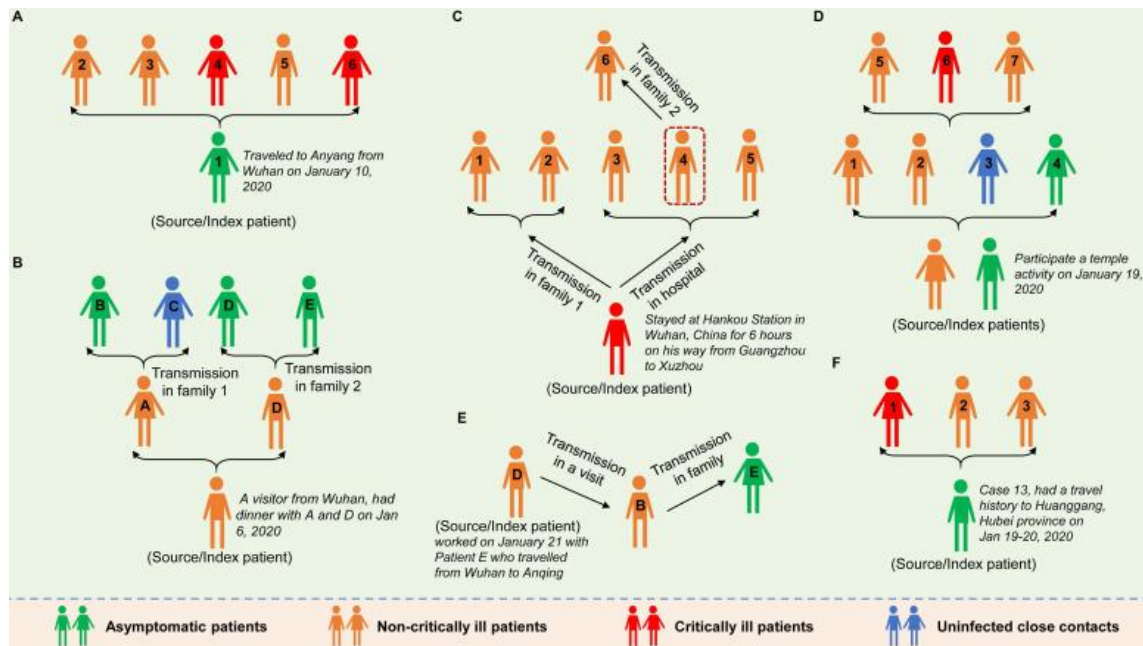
A

2 3 4 5 6

1

Traveled to Anyang from Wuhan on January 10, 2020

(Source/Index patient)

B

B C D E

Transmission in family 1

Transmission in family 2

A D

A visitor from Wuhan, had dinner with A and D on Jan 6, 2020

(Source/Index patient)

C

6

Transmission in family 2

1 2 3 4 5

Transmission in family 1

Transmission in hospital

Stayed at Hankou Station in Wuhan, China for 6 hours on his way from Guangzhou to Xuzhou

(Source/Index patient)

E

D

Transmission in a visit

B

Transmission in family

E

(Source/Index patient) worked on January 21 with Patient E who travelled from Wuhan to Anqing

D

5 6 7

1 2 3 4

Participate a temple activity on January 19, 2020

(Source/Index patients)

F

1 2 3

Case 13, had a travel history to Huanggang, Hubei province on Jan 19-20, 2020

(Source/Index patient)

Asymptomatic patients

Non-critically ill patients

Critically ill patients

Uninfected close contacts